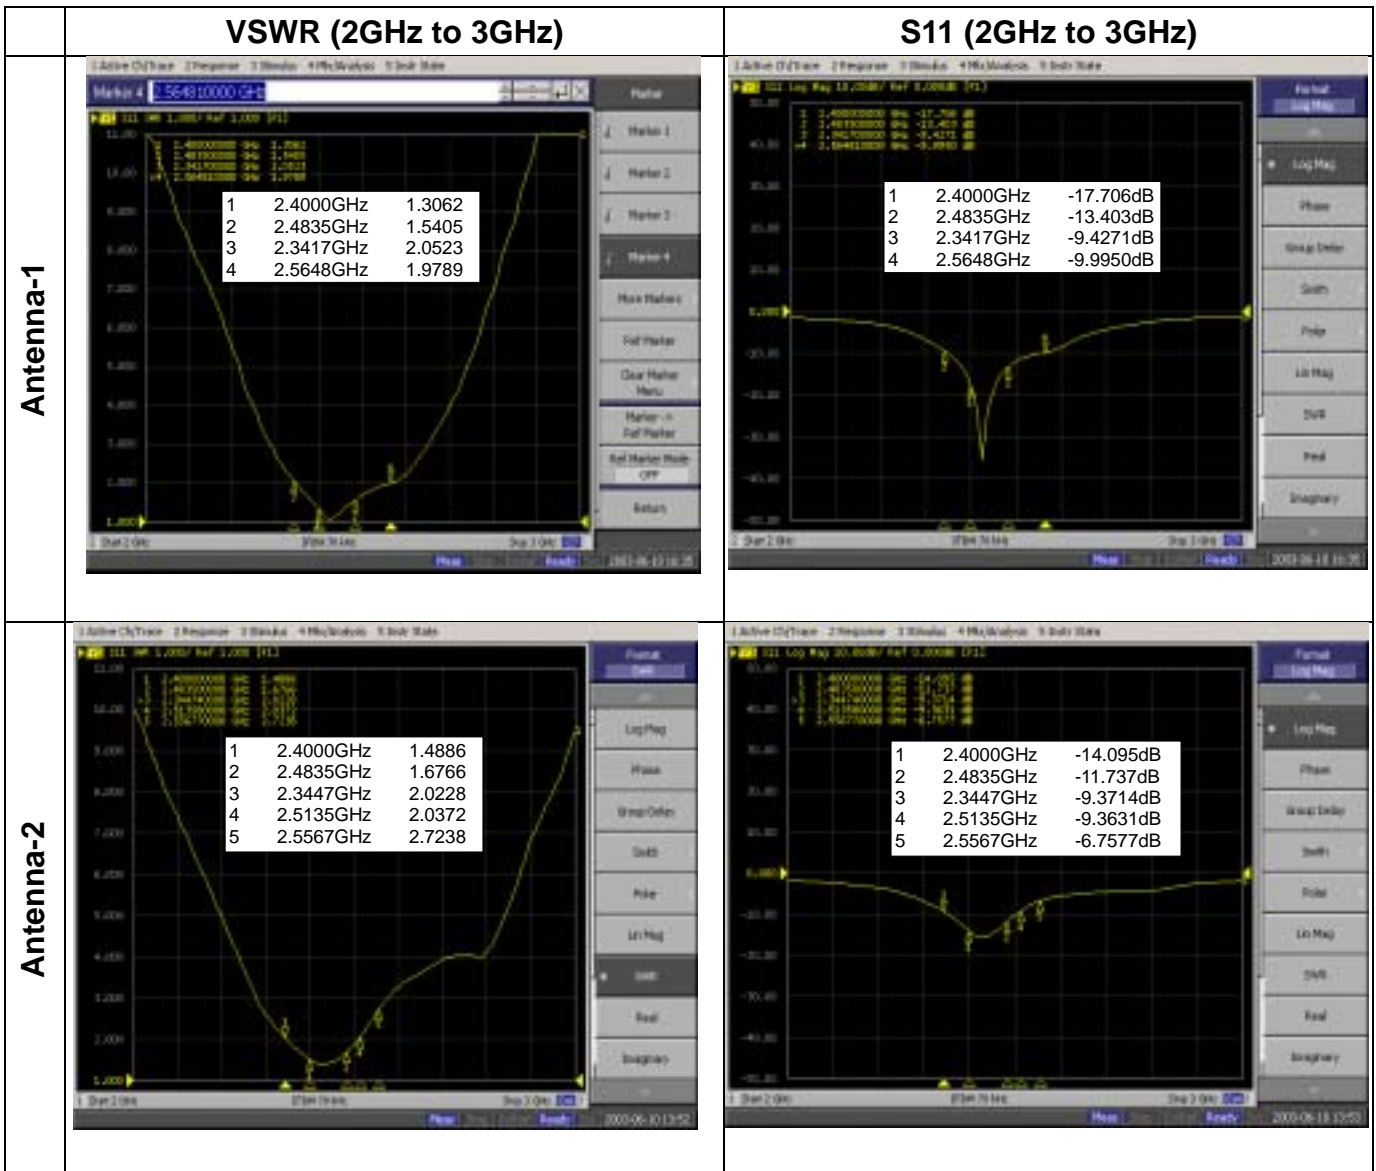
| | VSWR (2GHz to 3GHz) | S11 (2GHz to 3GHz) |
|---|---|---|
| Antenna-1 | Marker 4 2.5648100000 GHz<br>1 2.4000GHz 1.3062<br>2 2.4835GHz 1.5405<br>3 2.3417GHz 2.0523<br>4 2.5648GHz 1.9789<br>Marker<br>Marker 1<br>Marker 2<br>Marker 3<br>Marker 4<br>More Markers<br>Ref Marker<br>Clear Marker Menu<br>Marker → Ref Marker<br>Ref Marker Mode OFF<br>Return<br>Meas Ready | 1 2.4000GHz -17.706dB<br>2 2.4835GHz -13.403dB<br>3 2.3417GHz -9.4271dB<br>4 2.5648GHz -9.9950dB<br>Format Log Mag<br>Log Mag<br>Phase<br>Group Delay<br>Smith<br>Polar<br>Lin Mag<br>SWR<br>Real<br>Imaginary<br>Meas Ready |
| Antenna-2 | 1 2.4000GHz 1.4886<br>2 2.4835GHz 1.6766<br>3 2.3447GHz 2.0228<br>4 2.5135GHz 2.0372<br>5 2.5567GHz 2.7238<br>Format SWR<br>Log Mag<br>Phase<br>Group Delay<br>Smith<br>Polar<br>Lin Mag<br>SWR<br>Real<br>Imaginary<br>Meas Ready | 1 2.4000GHz -14.095dB<br>2 2.4835GHz -11.737dB<br>3 2.3447GHz -9.3714dB<br>4 2.5135GHz -9.3631dB<br>5 2.5567GHz -6.7577dB<br>Format Log Mag<br>Log Mag<br>Phase<br>Group Delay<br>Smith<br>Polar<br>Lin Mag<br>SWR<br>Real<br>Imaginary<br>Meas Ready |